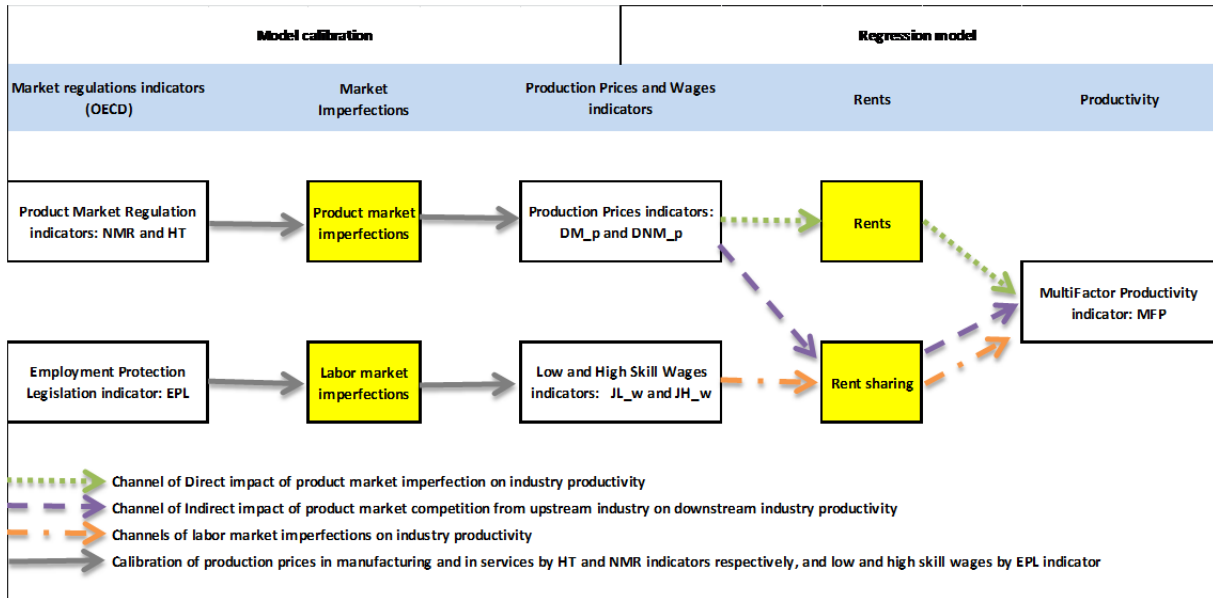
Model calibration

Regression model

Market regulations indicators (OECD)

Market Imperfections

Production Prices and Wages indicators

Rents

Productivity

Product Market Regulation indicators: NMR and HT

Product market imperfections

Production Prices indicators: DM_p and DNM_p

Rents

MultiFactor Productivity indicator: MFP

Employment Protection Legislation indicator: EPL

Labor market imperfections

Low and High Skill Wages indicators: JL_w and JH_w

Rent sharing

Channel of Direct impact of product market imperfection on industry productivity

Channel of Indirect impact of product market competition from upstream industry on downstream industry productivity

Channels of labor market imperfections on industry productivity

Calibration of production prices in manufacturing and in services by HT and NMR indicators respectively, and low and high skill wages by EPL indicator